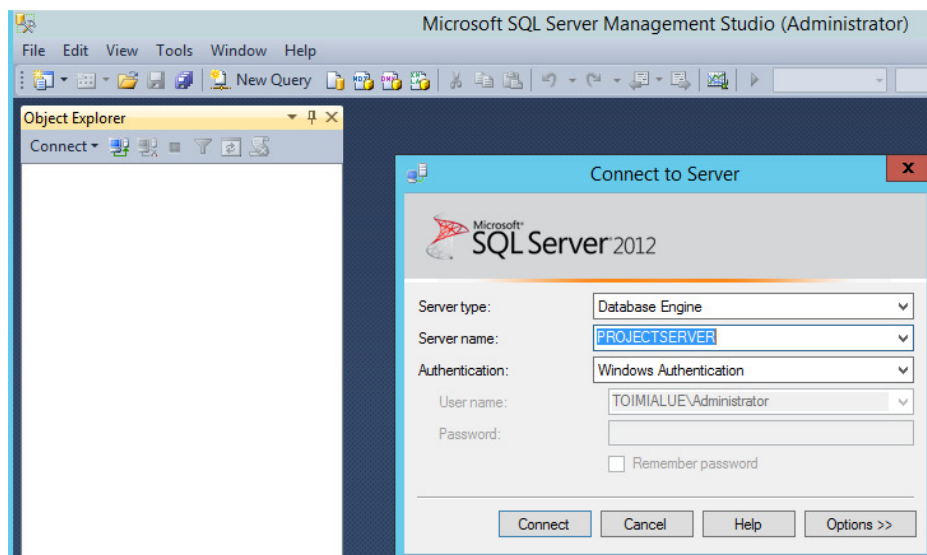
Microsoft SQL Server Management Studio (Administrator)

File Edit View Tools Window Help

New Query

Object Explorer

Connect

Connect to Server

Microsoft SQL Server 2012

Server type: Database Engine
Server name: PROJECTSERVER
Authentication: Windows Authentication
User name: TOIMIALUE\Administrator
Password:
Remember password

Connect Cancel Help Options >>